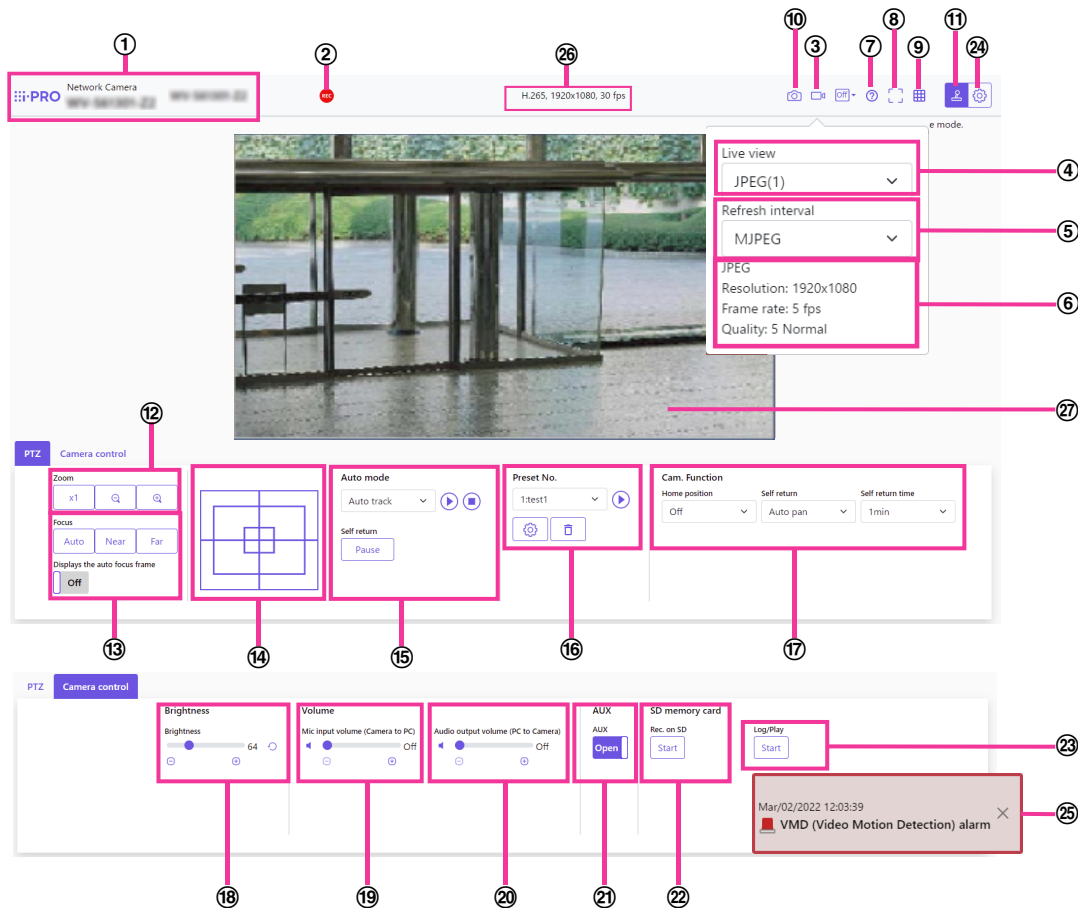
①
i-PRO Network Camera
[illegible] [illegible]
②
REC
㉖
H.265, 1920x1080, 30 fps
⑩ ③ ⑦ ⑧ ⑨ ⑪ ㉔
Off
e mode.
Live view
JPEG(1)
④
Refresh interval
MJPEG
⑤
JPEG
Resolution: 1920x1080
Frame rate: 5 fps
Quality: 5 Normal
⑥
㉗
⑫
PTZ
Camera control
Zoom
x1
Focus
Auto
Near
Far
Displays the auto focus frame
Off
Auto mode
Auto track
Self return
Pause
Preset No.
1:test1
Cam. Function
Home position
Off
Self return
Auto pan
Self return time
1min
⑬ ⑭ ⑮ ⑯ ⑰
PTZ
Camera control
Brightness
Brightness
64
Volume
Mic input volume (Camera to PC)
Off
Audio output volume (PC to Camera)
Off
AUX
AUX
Open
SD memory card
Rec. on SD
Start
Log/Play
Start
㉓
Mar/02/2022 12:03:39
VMD (Video Motion Detection) alarm
㉕
⑱ ⑲ ⑳ ㉑ ㉒